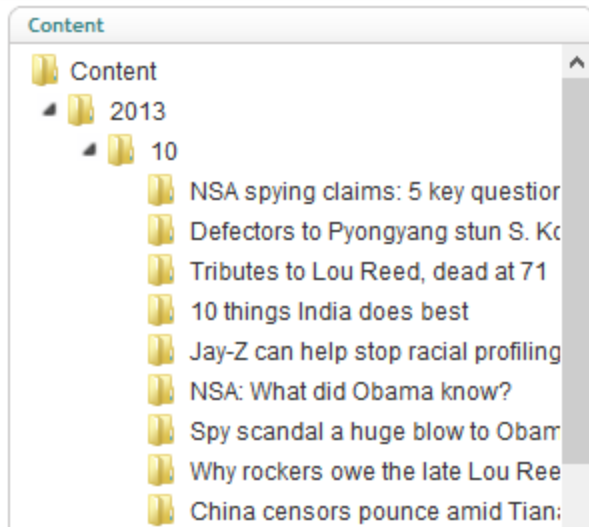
Content

Content
2013
10
NSA spying claims: 5 key questior
Defectors to Pyongyang stun S. Kc
Tributes to Lou Reed, dead at 71
10 things India does best
Jay-Z can help stop racial profiling
NSA: What did Obama know?
Spy scandal a huge blow to Obarr
Why rockers owe the late Lou Ree
China censors pounce amid Tian